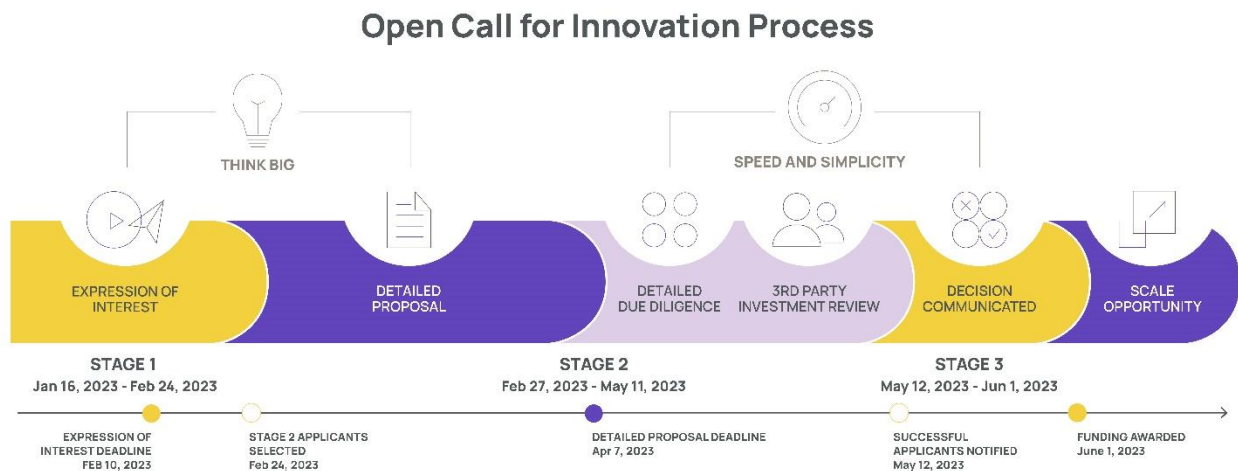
Open Call for Innovation Process

THINK BIG

SPEED AND SIMPLICITY

EXPRESSION OF INTEREST

DETAILED PROPOSAL

DETAILED DUE DILIGENCE

3RD PARTY INVESTMENT REVIEW

DECISION COMMUNICATED

SCALE OPPORTUNITY

STAGE 1
Jan 16, 2023 - Feb 24, 2023

STAGE 2
Feb 27, 2023 - May 11, 2023

STAGE 3
May 12, 2023 - Jun 1, 2023

EXPRESSION OF INTEREST DEADLINE
FEB 10, 2023

STAGE 2 APPLICANTS SELECTED
Feb 24, 2023

DETAILED PROPOSAL DEADLINE
Apr 7, 2023

SUCCESSFUL APPLICANTS NOTIFIED
May 12, 2023

FUNDING AWARDED
June 1, 2023